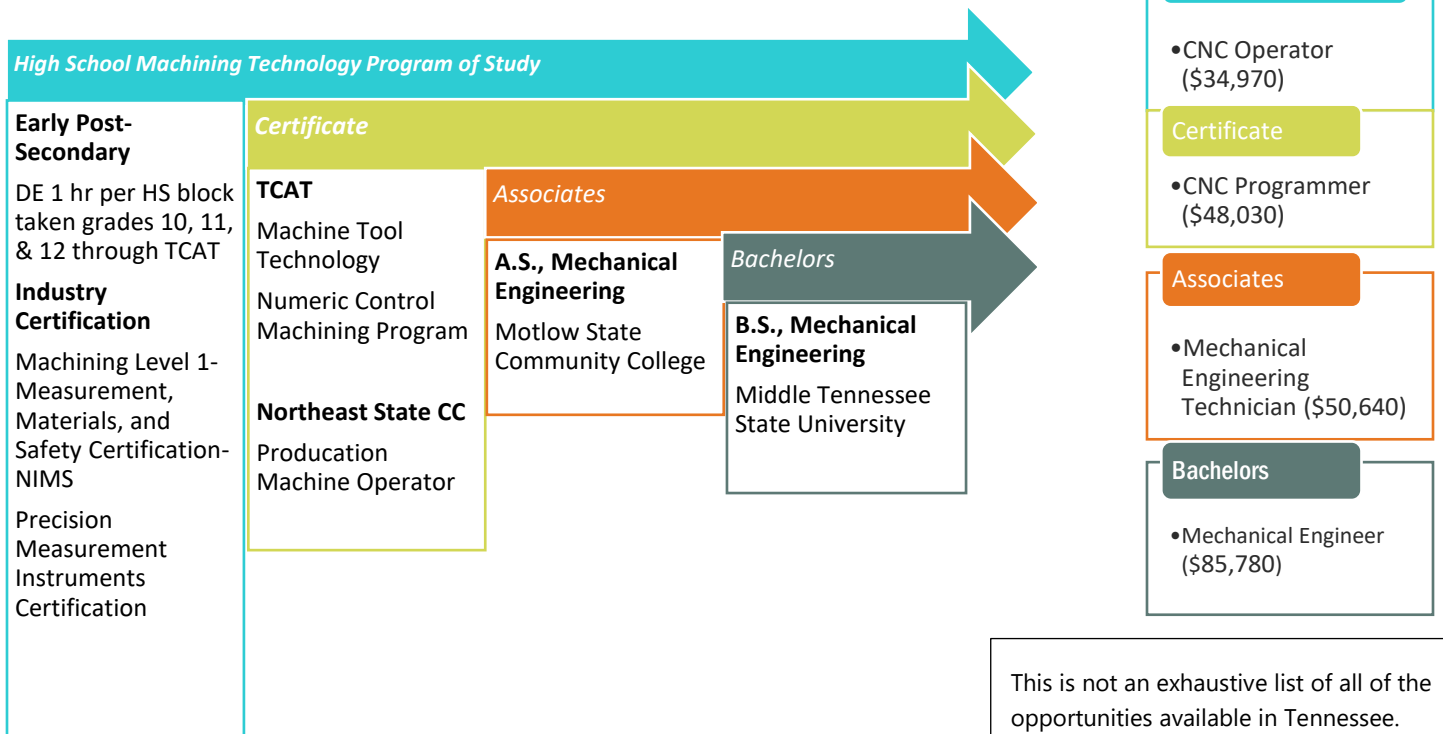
High School Machining Technology Program of Study

Early Post-Secondary

DE 1 hr per HS block taken grades 10, 11, & 12 through TCAT

Industry Certification

Machining Level 1-Measurement, Materials, and Safety Certification-NIMS

Precision Measurement Instruments Certification

Certificate

TCAT

Machine Tool Technology

Numeric Control Machining Program

Northeast State CC

Producation Machine Operator

Associates

A.S., Mechanical Engineering

Motlow State Community College

Bachelors

B.S., Mechanical Engineering

Middle Tennessee State University

•CNC Operator ($34,970)

Certificate

•CNC Programmer ($48,030)

Associates

•Mechanical Engineering Technician ($50,640)

Bachelors

•Mechanical Engineer ($85,780)

This is not an exhaustive list of all of the opportunities available in Tennessee.